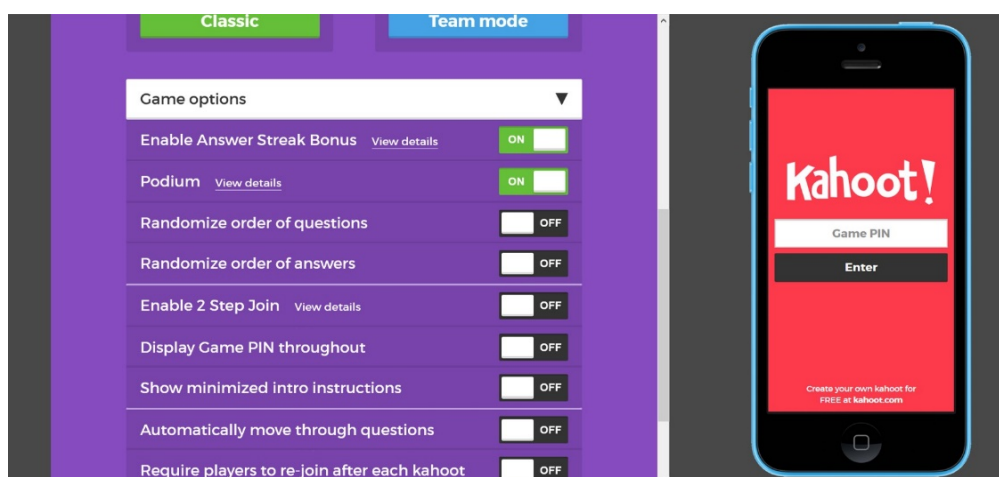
Classic

Team mode

Game options ▼

Enable Answer Streak Bonus View details ON

Podium View details ON

Randomize order of questions OFF

Randomize order of answers OFF

Enable 2 Step Join View details OFF

Display Game PIN throughout OFF

Show minimized intro instructions OFF

Automatically move through questions OFF

Require players to re-join after each kahoot OFF

Kahoot!

Game PIN

Enter

Create your own kahoot for FREE at kahoot.com